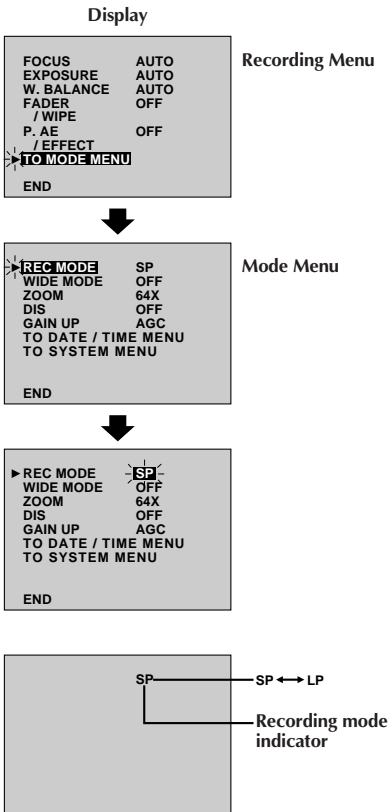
Display

FOCUS AUTO
EXPOSURE AUTO
W. BALANCE AUTO
FADER / WIPE OFF
P. AE / EFFECT OFF
TO MODE MENU

END

Recording Menu

REC MODE SP
WIDE MODE OFF
ZOOM 64X
DIS OFF
GAIN UP AGC
TO DATE / TIME MENU
TO SYSTEM MENU

END

Mode Menu

REC MODE SP
WIDE MODE OFF
ZOOM 64X
DIS OFF
GAIN UP AGC
TO DATE / TIME MENU
TO SYSTEM MENU

END

SP

SP $\leftrightarrow$ LP

Recording mode indicator